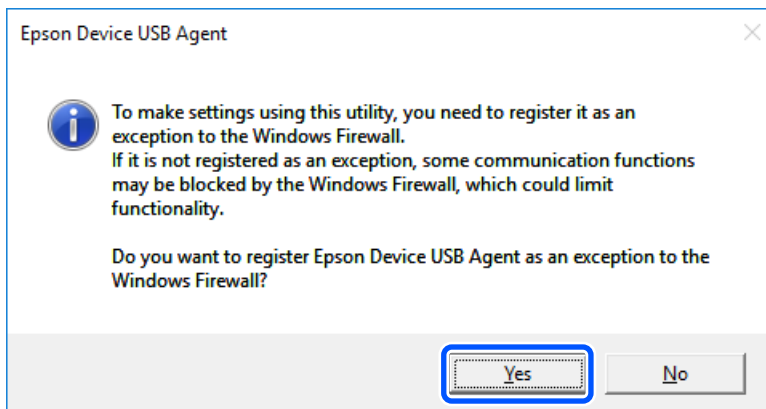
Epson Device USB Agent

To make settings using this utility, you need to register it as an exception to the Windows Firewall.
If it is not registered as an exception, some communication functions may be blocked by the Windows Firewall, which could limit functionality.

Do you want to register Epson Device USB Agent as an exception to the Windows Firewall?

Yes

No